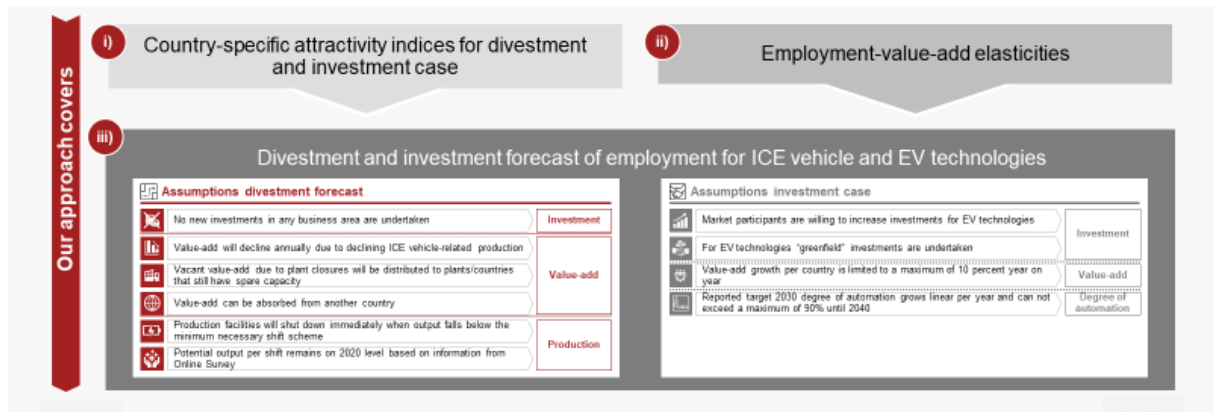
Our approach covers

i) Country-specific attractivity indices for divestment and investment case

ii) Employment-value-add elasticities

iii) Divestment and investment forecast of employment for ICE vehicle and EV technologies

Assumptions divestment forecast

No new investments in any business area are undertaken | Investment

Value-add will decline annually due to declining ICE vehicle-related production
Vacant value-add due to plant closures will be distributed to plants/countries that still have spare capacity
Value-add can be absorbed from another country | Value-add

Production facilities will shut down immediately when output falls below the minimum necessary shift scheme
Potential output per shift remains on 2020 level based on information from Online Survey | Production

Assumptions investment case

Market participants are willing to increase investments for EV technologies
For EV technologies "greenfield" investments are undertaken | Investment

Value-add growth per country is limited to a maximum of 10 percent year on year | Value-add

Reported target 2030 degree of automation grows linear per year and can not exceed a maximum of 90% until 2040 | Degree of automation